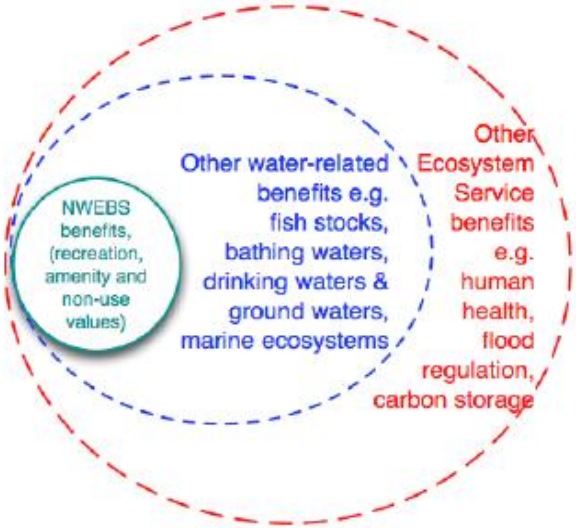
NWEBS benefits, (recreation, amenity and non-use values)

Other water-related benefits e.g. fish stocks, bathing waters, drinking waters & ground waters, marine ecosystems

Other Ecosystem Service benefits e.g. human health, flood regulation, carbon storage